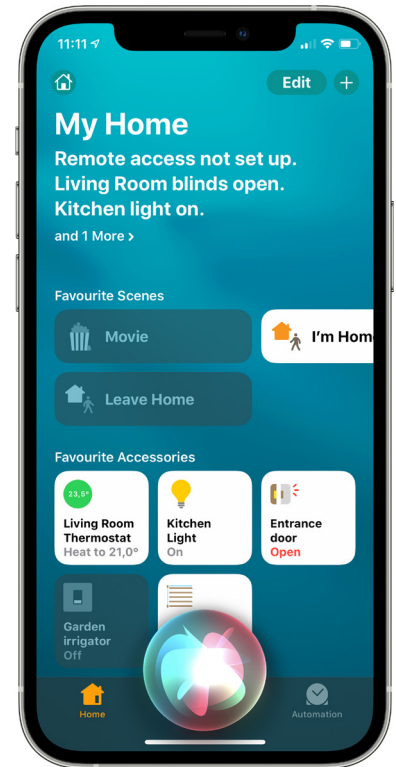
11:11

Edit

My Home

Remote access not set up. Living Room blinds open. Kitchen light on.

and 1 More >

Favourite Scenes

Movie

I'm Hom

Leave Home

Favourite Accessories

23,5°

Living Room Thermostat
Heat to 21,0°

Kitchen Light
On

Entrance door
Open

Garden irrigator
Off

Home

Automation